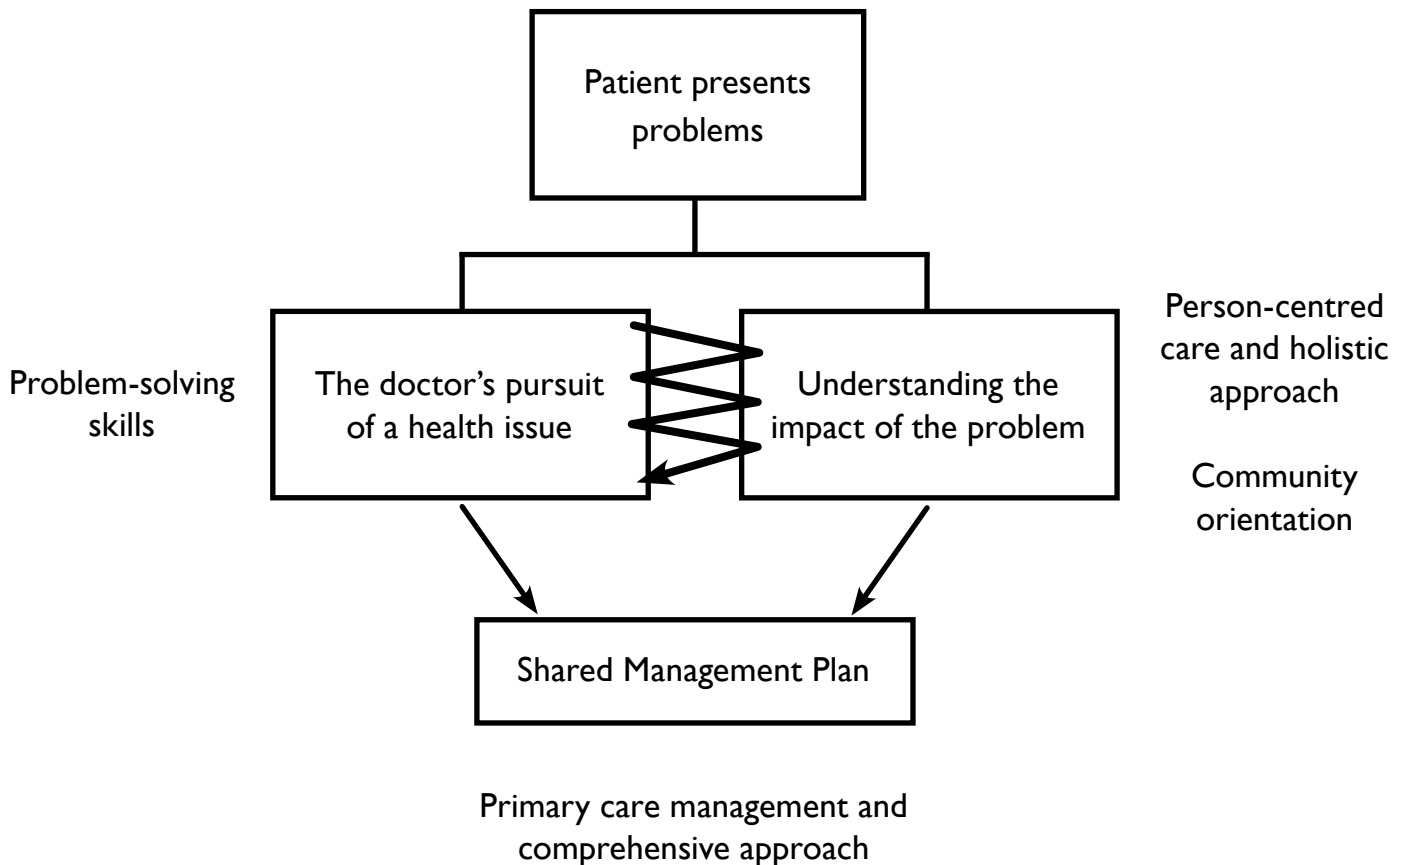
Patient presents problems

Problem-solving skills

The doctor's pursuit of a health issue

Understanding the impact of the problem

Person-centred care and holistic approach

Community orientation

Shared Management Plan

Primary care management and comprehensive approach